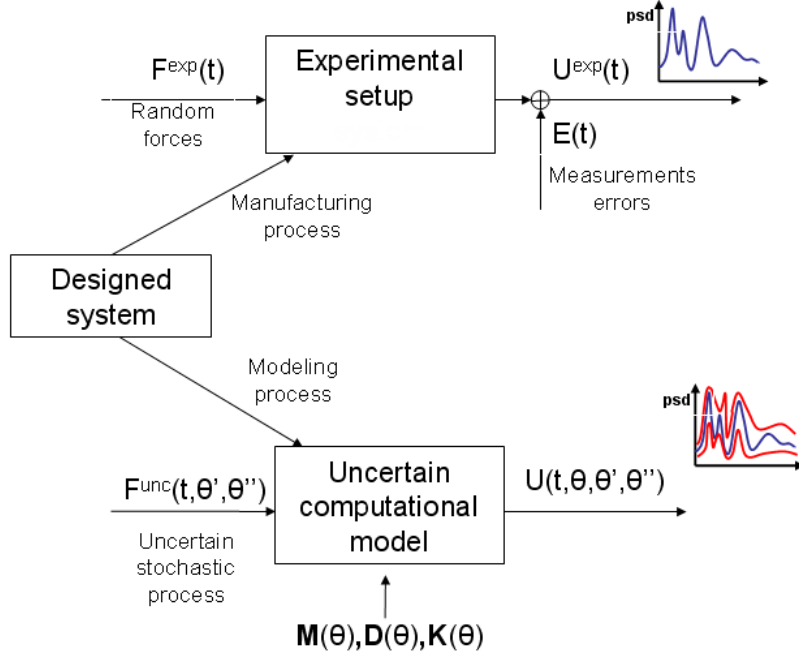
$F^{exp}(t)$

Random forces

Experimental setup

$U^{exp}(t)$

psd

E(t)

Measurements errors

Manufacturing process

Designed system

Modeling process

psd

$F^{unc}(t,\theta',\theta'')$

Uncertain stochastic process

Uncertain computational model

$U(t,\theta,\theta',\theta'')$

$\mathbf{M}(\theta),\mathbf{D}(\theta),\mathbf{K}(\theta)$